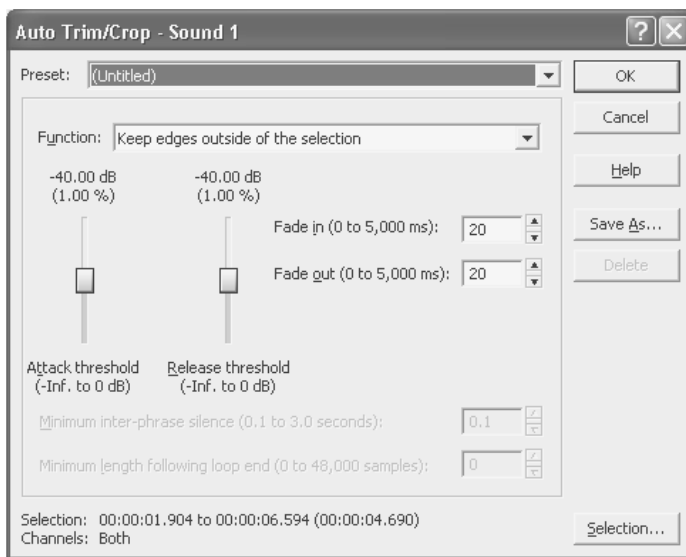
Auto Trim/Crop - Sound 1

Preset: (Untitled)

OK

Cancel

Help

Save As...

Delete

Function: Keep edges outside of the selection

-40.00 dB (1.00 %)

-40.00 dB (1.00 %)

Fade in (0 to 5,000 ms): 20

Fade out (0 to 5,000 ms): 20

Attack threshold (-Inf. to 0 dB)

Release threshold (-Inf. to 0 dB)

Minimum inter-phrase silence (0.1 to 3.0 seconds): 0.1

Minimum length following loop end (0 to 48,000 samples): 0

Selection: 00:00:01.904 to 00:00:06.594 (00:00:04.690)
Channels: Both

Selection...